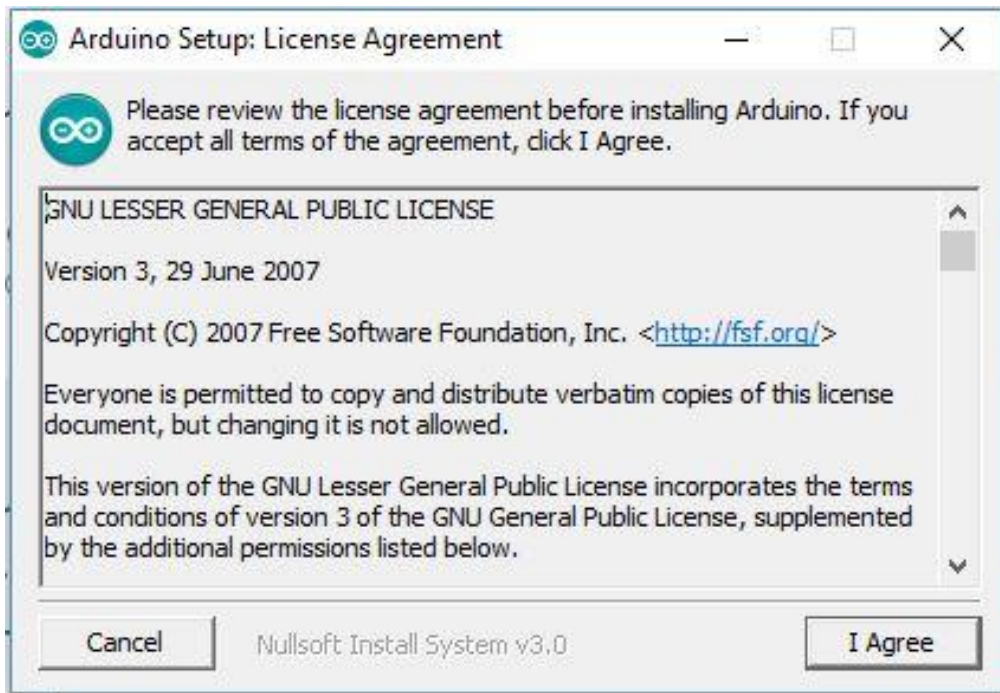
Arduino Setup: License Agreement

Please review the license agreement before installing Arduino. If you accept all terms of the agreement, click I Agree.

GNU LESSER GENERAL PUBLIC LICENSE

Version 3, 29 June 2007

Copyright (C) 2007 Free Software Foundation, Inc. <http://fsf.org/>

Everyone is permitted to copy and distribute verbatim copies of this license document, but changing it is not allowed.

This version of the GNU Lesser General Public License incorporates the terms and conditions of version 3 of the GNU General Public License, supplemented by the additional permissions listed below.

Cancel

Nullsoft Install System v3.0

I Agree